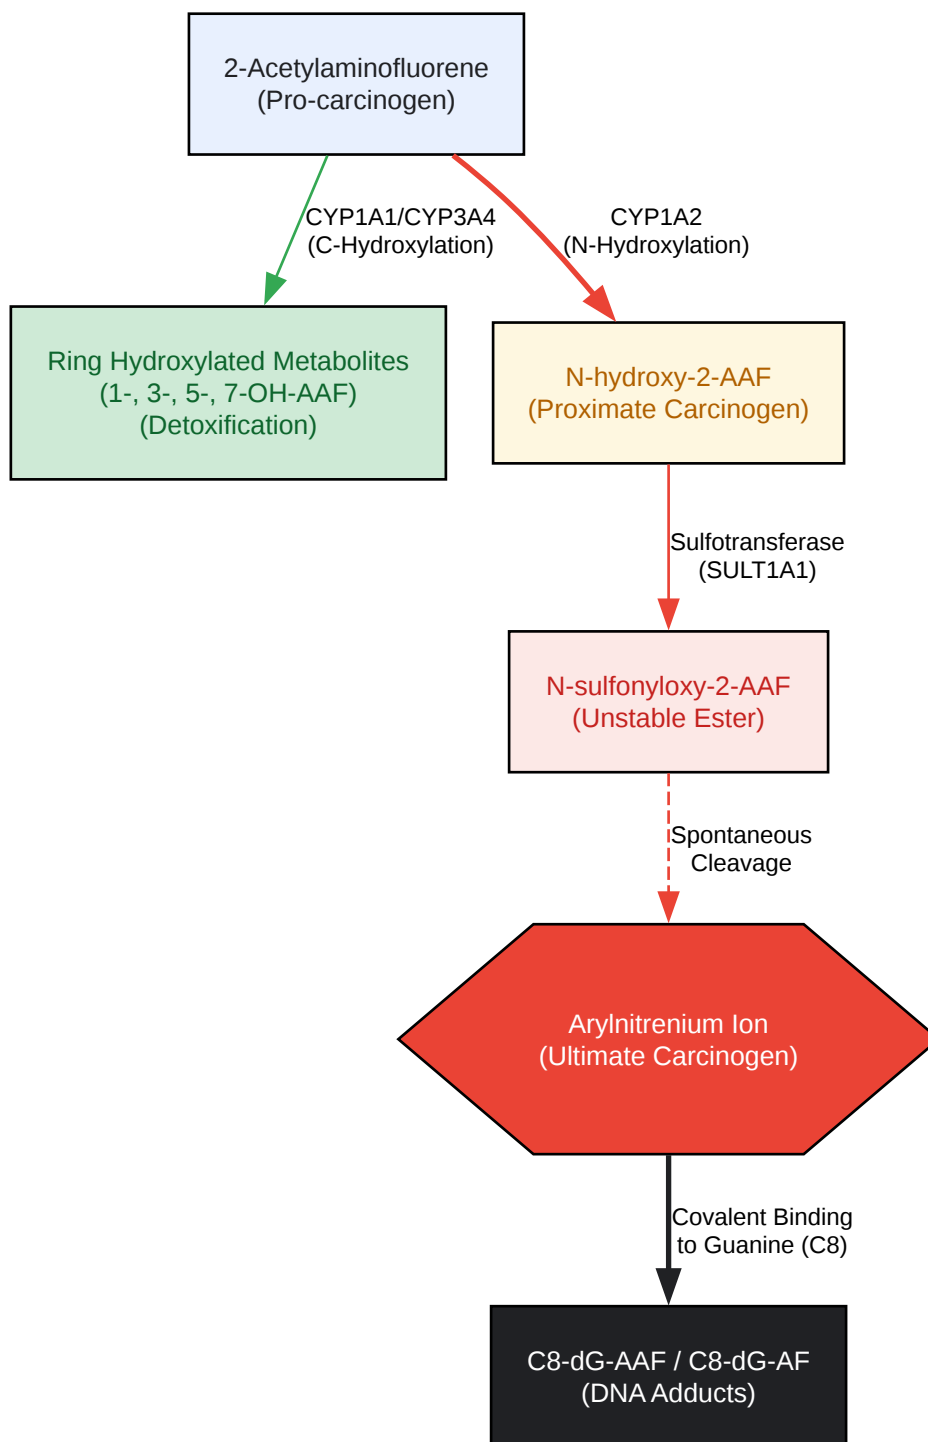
2-Acetylaminofluorene
(Pro-carcinogen)

CYP1A1/CYP3A4
(C-Hydroxylation)

CYP1A2
(N-Hydroxylation)

Ring Hydroxylated Metabolites
(1-, 3-, 5-, 7-OH-AAF)
(Detoxification)

N-hydroxy-2-AAF
(Proximate Carcinogen)

Sulfotransferase
(SULT1A1)

N-sulfonyloxy-2-AAF
(Unstable Ester)

Spontaneous
Cleavage

Arylnitrenium Ion
(Ultimate Carcinogen)

Covalent Binding
to Guanine (C8)

C8-dG-AAF / C8-dG-AF
(DNA Adducts)